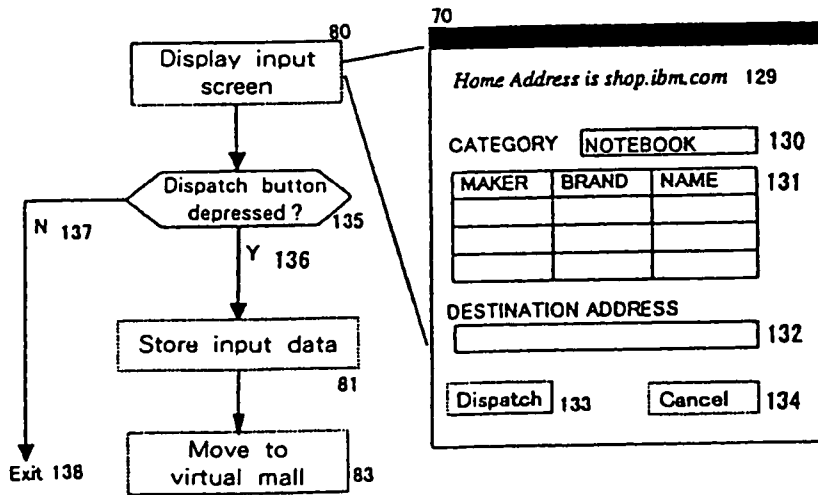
80

Display input screen

Dispatch button depressed ?

135

N 137

Y 136

Store input data

81

Move to virtual mall

83

Exit 138

70

Home Address is shop.ibm.com 129

CATEGORY NOTEBOOK 130

| MAKER | BRAND | NAME |
|---|---|---|
| | | |
| | | |
| | | |

131

DESTINATION ADDRESS

132

Dispatch 133

Cancel 134